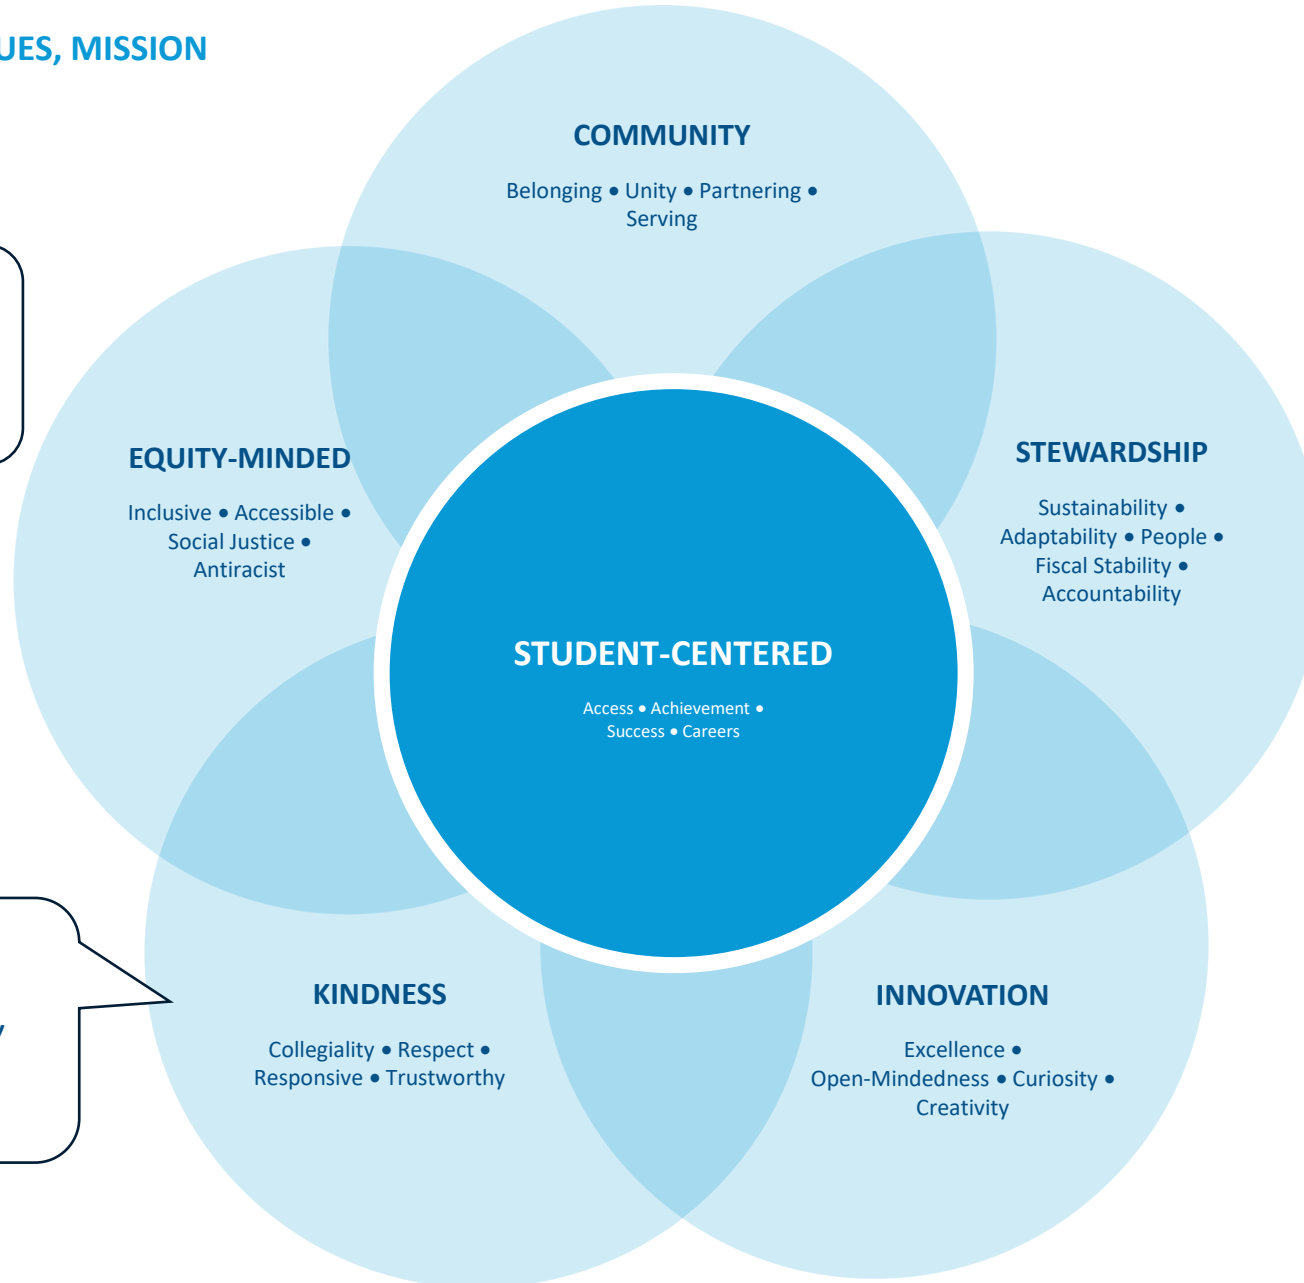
UES, MISSION

COMMUNITY

Belonging • Unity • Partnering • Serving

EQUITY-MINDED

Inclusive • Accessible • Social Justice • Antiracist

STEWARDSHIP

Sustainability • Adaptability • People • Fiscal Stability • Accountability

STUDENT-CENTERED

Access • Achievement • Success • Careers

KINDNESS

Collegiality • Respect • Responsive • Trustworthy

INNOVATION

Excellence • Open-Mindedness • Curiosity • Creativity